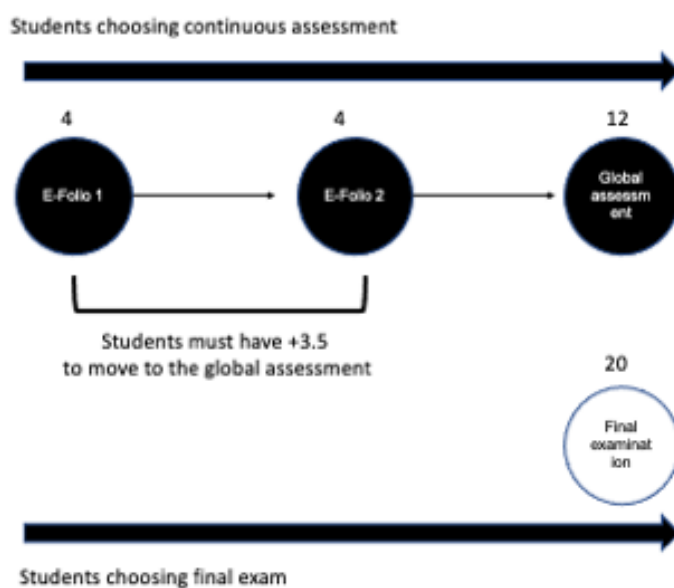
Students choosing continuous assessment

4

E-Folio 1

4

E-Folio 2

12

Global assessm ent

Students must have +3.5
to move to the global assessment

20

Final examinat ion

Students choosing final exam